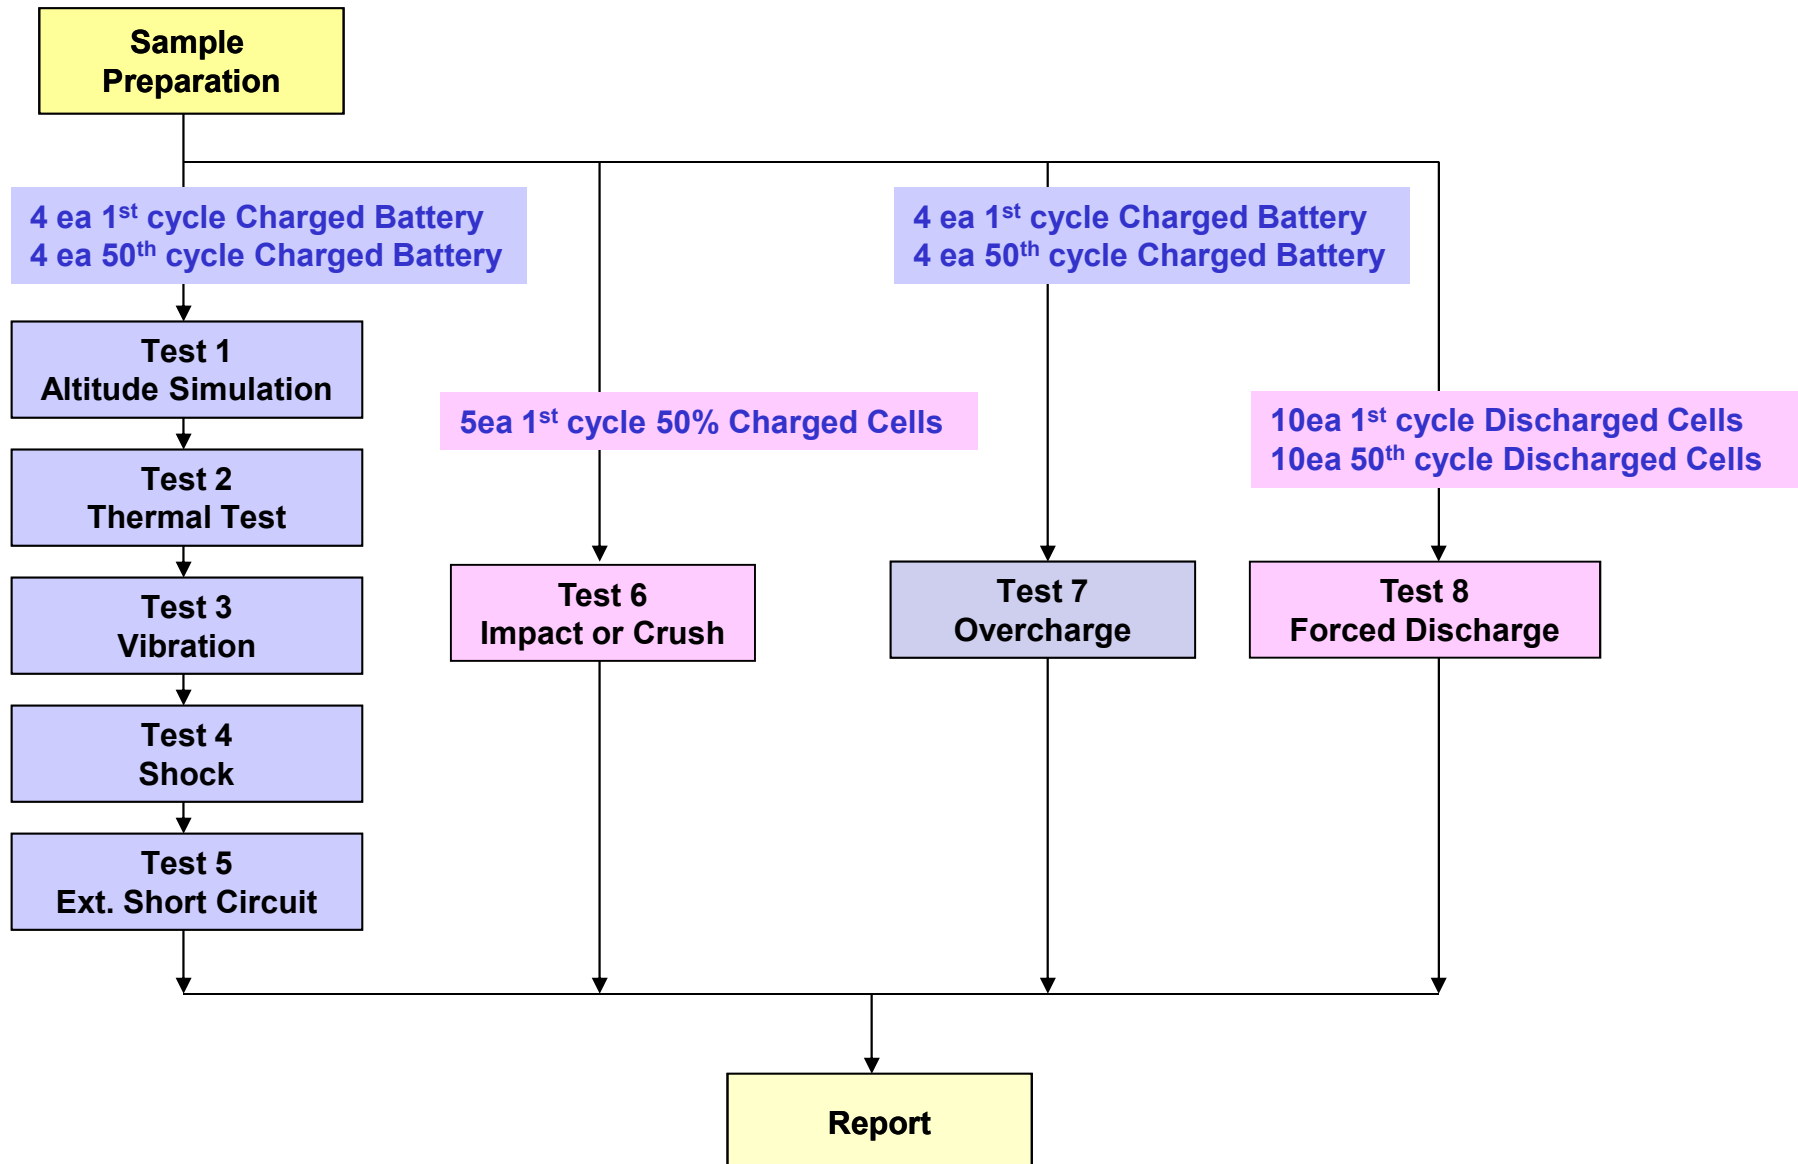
Sample Preparation

4 ea 1$^{st}$ cycle Charged Battery
4 ea 50$^{th}$ cycle Charged Battery

Test 1
Altitude Simulation

Test 2
Thermal Test

Test 3
Vibration

Test 4
Shock

Test 5
Ext. Short Circuit

5ea 1$^{st}$ cycle 50% Charged Cells

Test 6
Impact or Crush

4 ea 1$^{st}$ cycle Charged Battery
4 ea 50$^{th}$ cycle Charged Battery

Test 7
Overcharge

10ea 1$^{st}$ cycle Discharged Cells
10ea 50$^{th}$ cycle Discharged Cells

Test 8
Forced Discharge

Report